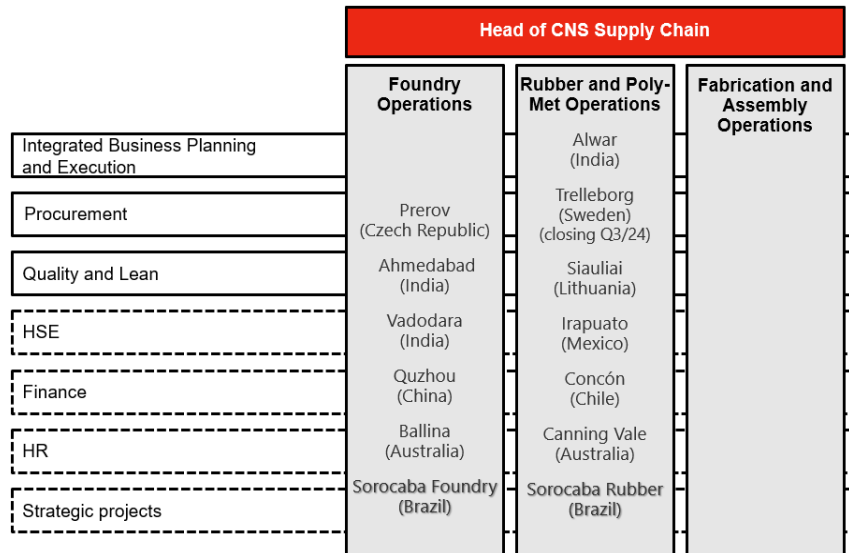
Head of CNS Supply Chain

Foundry Operations

Rubber and Poly-Met Operations

Fabrication and Assembly Operations

Integrated Business Planning and Execution

Procurement

Quality and Lean

HSE

Finance

HR

Strategic projects

Prerov (Czech Republic)

Ahmedabad (India)

Vadodara (India)

Quzhou (China)

Ballina (Australia)

Sorocaba Foundry (Brazil)

Alwar (India)

Trelleborg (Sweden) (closing Q3/24)

Siauliai (Lithuania)

Irapuato (Mexico)

Concón (Chile)

Canning Vale (Australia)

Sorocaba Rubber (Brazil)